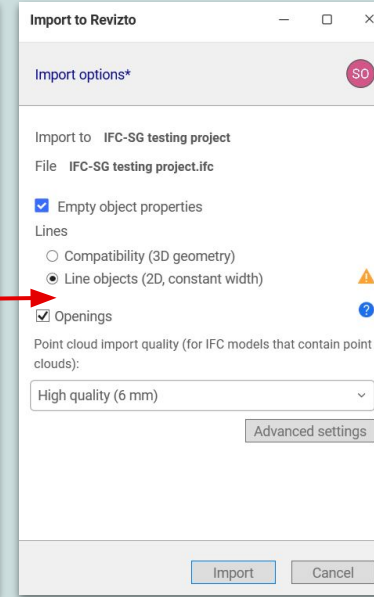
Import to Revizto

Import options*

SO

Import to IFC-SG testing project

File IFC-SG testing project.ifc

Empty object properties

Lines

Compatibility (3D geometry)

Line objects (2D, constant width)

Openings

Point cloud import quality (for IFC models that contain point clouds):

High quality (6 mm)

Advanced settings

Import

Cancel